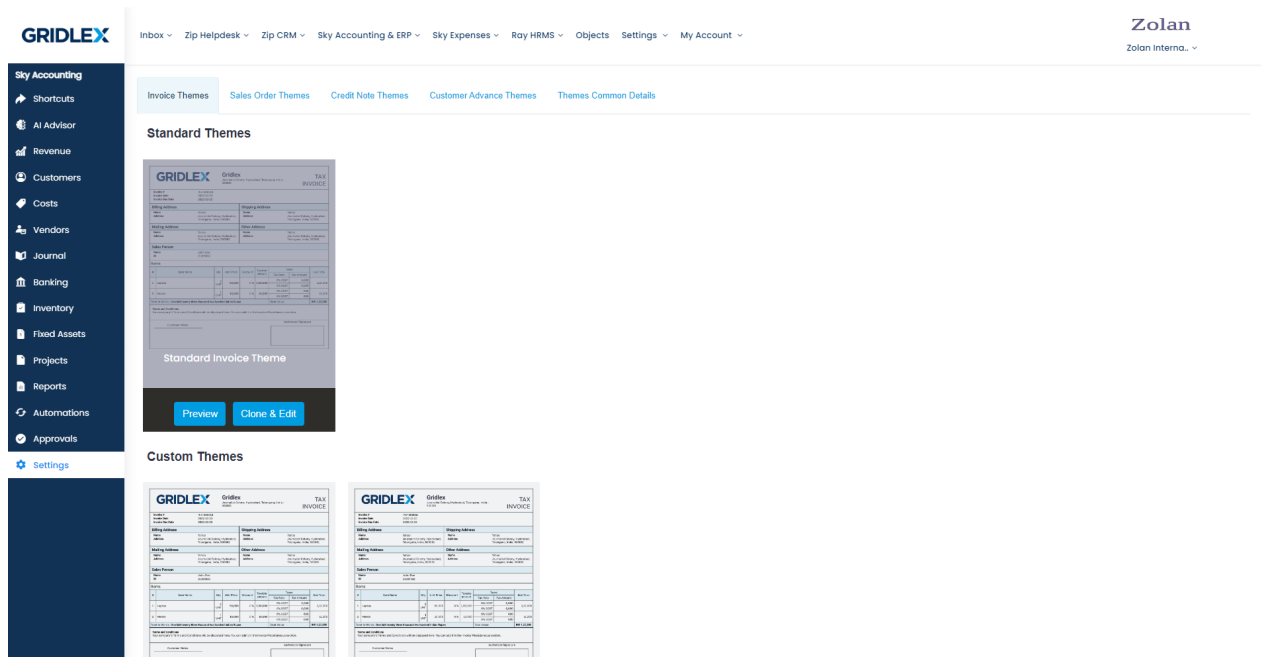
GRIDLEX

Inbox ⌄ Zip Helpdesk ⌄ Zip CRM ⌄ Sky Accounting & ERP ⌄ Sky Expenses ⌄ Ray HRMS ⌄ Objects Settings ⌄ My Account ⌄

Zolan
Zolan Interna.. ⌄

Sky Accounting
Shortcuts
AI Advisor
Revenue
Customers
Costs
Vendors
Journal
Banking
Inventory
Fixed Assets
Projects
Reports
Automations
Approvals
Settings

Invoice Themes | Sales Order Themes | Credit Note Themes | Customer Advance Themes | Themes Common Details

Standard Themes

GRIDLEX Gridlex
TAX INVOICE
Billing Address
Shipping Address
Mailing Address
Other Address
Sales Person
Items
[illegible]

Standard Invoice Theme

Preview | Clone & Edit

Custom Themes

GRIDLEX Gridlex
TAX INVOICE
Billing Address
Shipping Address
Mailing Address
Other Address
Sales Person
Items
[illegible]

GRIDLEX Gridlex
TAX INVOICE
Billing Address
Shipping Address
Mailing Address
Other Address
Sales Person
Items
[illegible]